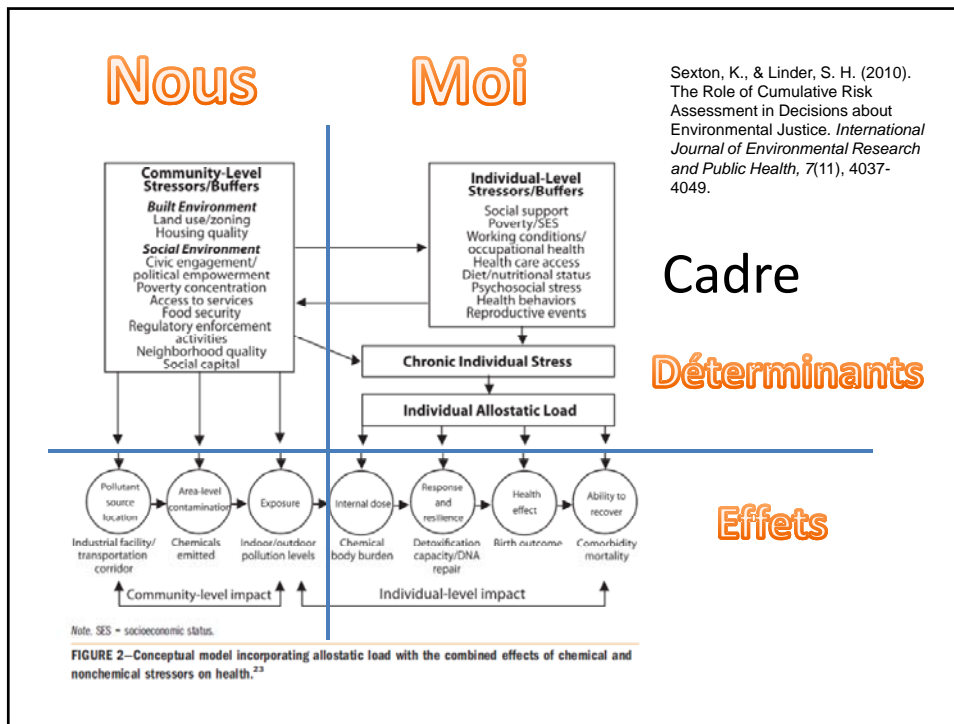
Nous

Moi

Sexton, K., & Linder, S. H. (2010). The Role of Cumulative Risk Assessment in Decisions about Environmental Justice. *International Journal of Environmental Research and Public Health, 7*(11), 4037-4049.

Community-Level Stressors/Buffers
*Built Environment*
Land use/zoning
Housing quality
*Social Environment*
Civic engagement/ political empowerment
Poverty concentration
Access to services
Food security
Regulatory enforcement activities
Neighborhood quality
Social capital

Individual-Level Stressors/Buffers
Social support
Poverty/SES
Working conditions/ occupational health
Health care access
Diet/nutritional status
Psychosocial stress
Health behaviors
Reproductive events

Cadre

Chronic Individual Stress

Déterminants

Individual Allostatic Load

Pollutant source location
Area-level contamination
Exposure
Internal dose
Response and resilience
Health effect
Ability to recover

Effets

Industrial facility/ transportation corridor
Chemicals emitted
Indoor/outdoor pollution levels
Chemical body burden
Detoxification capacity/DNA repair
Birth outcome
Comorbidity mortality

Community-level impact
Individual-level impact

*Note.* SES = socioeconomic status.

FIGURE 2—Conceptual model incorporating allostatic load with the combined effects of chemical and nonchemical stressors on health.$^{23}$